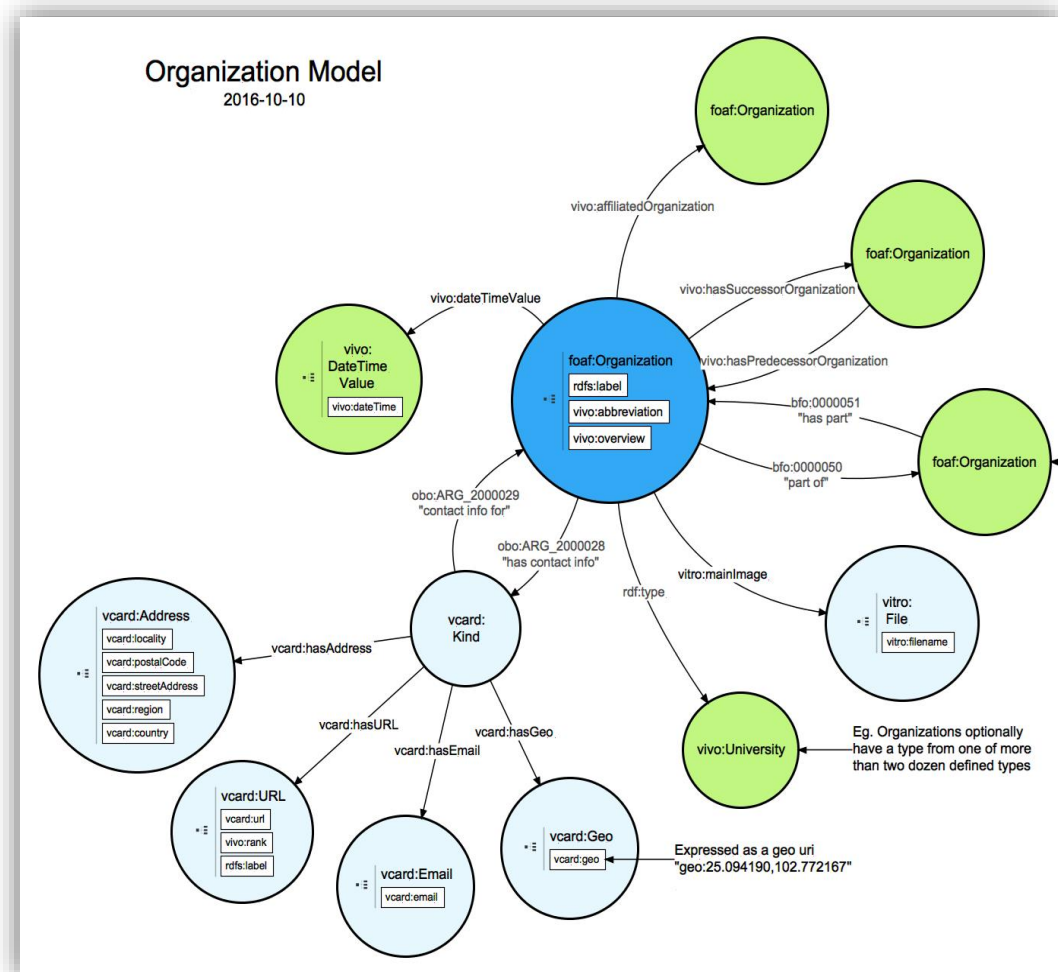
Organization Model
2016-10-10

foaf:Organization

vivo:affiliatedOrganization

foaf:Organization

vivo:hasSuccessorOrganization

vivo:dateTimeValue

vivo:hasPredecessorOrganization

vivo:
DateTime
Value
vivo:dateTime

foaf:Organization
rdfs:label
vivo:abbreviation
vivo:overview

bfo:0000051
"has part"

foaf:Organization

bfo:0000050
"part of"

obo:ARG_2000029
"contact info for"

obo:ARG_2000028
"has contact info"

vitro:mainImage

rdf:type

vcard:Address
vcard:locality
vcard:postalCode
vcard:streetAddress
vcard:region
vcard:country

vcard:hasAddress

vcard:
Kind

vitro:
File
vitro:filename

vcard:hasURL

vcard:hasGeo

vcard:hasEmail

vivo:University

Eg. Organizations optionally have a type from one of more than two dozen defined types

vcard:URL
vcard:url
vivo:rank
rdfs:label

vcard:Geo
vcard:geo

Expressed as a geo uri
"geo:25.094190,102.772167"

vcard:Email
vcard:email